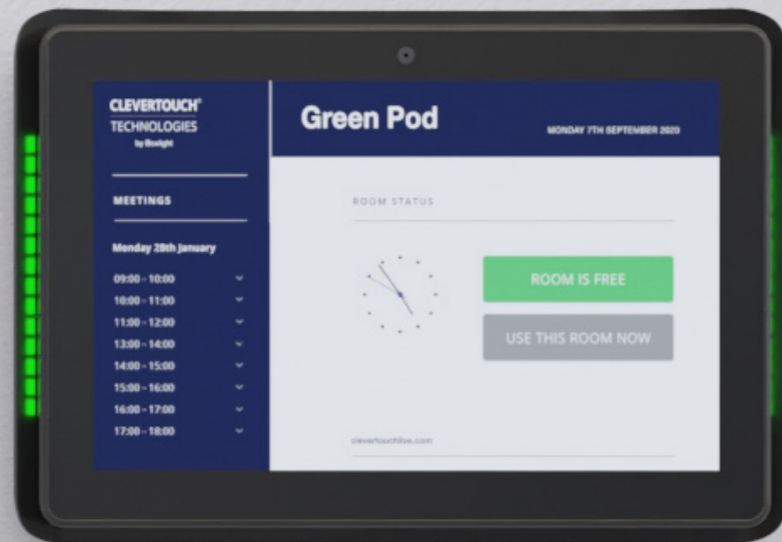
CLEVERTOUCH®
TECHNOLOGIES
by Boxlight

MEETINGS

Monday 28th January

09:00 - 10:00
10:00 - 11:00
11:00 - 12:00
13:00 - 14:00
14:00 - 15:00
15:00 - 16:00
16:00 - 17:00
17:00 - 18:00

Green Pod

MONDAY 7TH SEPTEMBER 2020

ROOM STATUS

ROOM IS FREE

USE THIS ROOM NOW

clevertouchlive.com